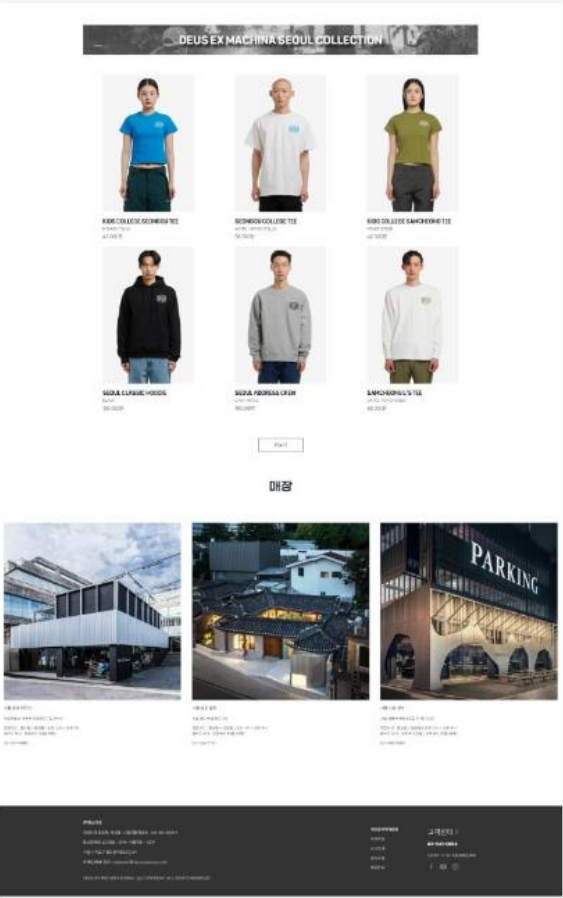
DEUS EX MACHINA SEOUL COLLECTION

KIDS COLLEGE SEONGSU TEE
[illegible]
42,000원

SEONGSU COLLEGE TEE
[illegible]
58,000원

KIDS COLLEGE SAMCHEONG TEE
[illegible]
42,000원

SEOUL CLASSIC HOODIE
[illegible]
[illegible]

SEOUL ADDRESS CREW
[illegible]
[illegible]

SAMCHEONG L/S TEE
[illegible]
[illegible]

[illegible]

매장

PARKING

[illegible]

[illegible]

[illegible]

고객센터